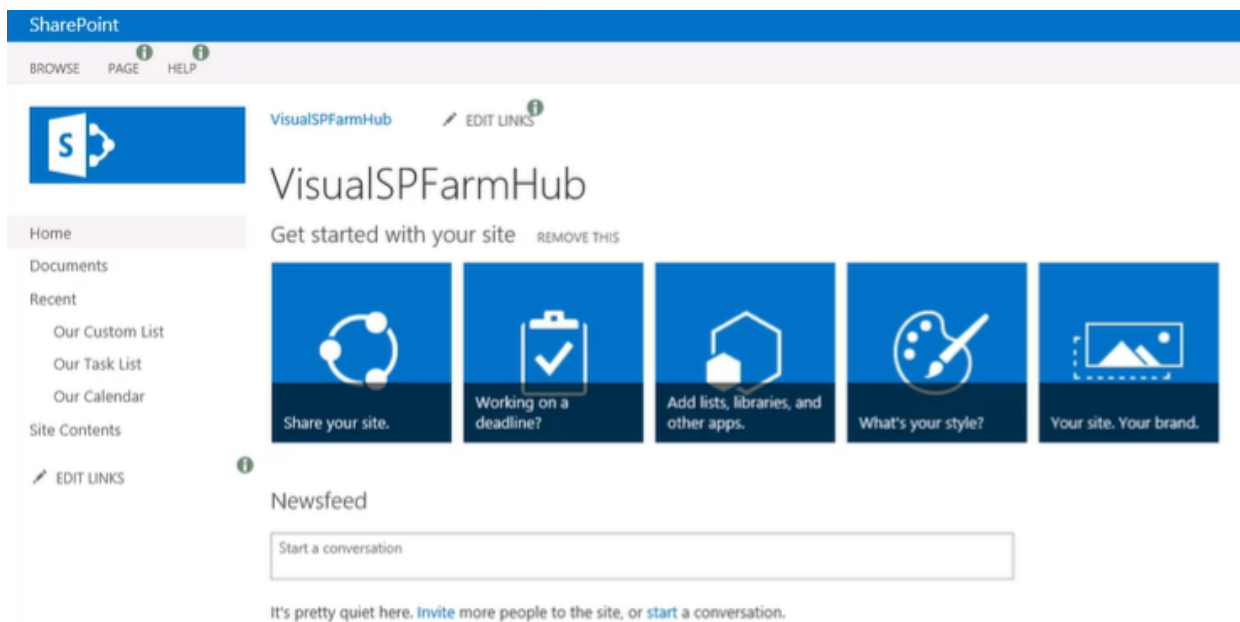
SharePoint

BROWSE PAGE HELP

S

VisualSPFarmHub EDIT LINKS

VisualSPFarmHub

Get started with your site REMOVE THIS

Share your site.

Working on a deadline?

Add lists, libraries, and other apps.

What's your style?

Your site. Your brand.

Home
Documents
Recent
Our Custom List
Our Task List
Our Calendar
Site Contents

EDIT LINKS

Newsfeed

Start a conversation

It's pretty quiet here. Invite more people to the site, or start a conversation.